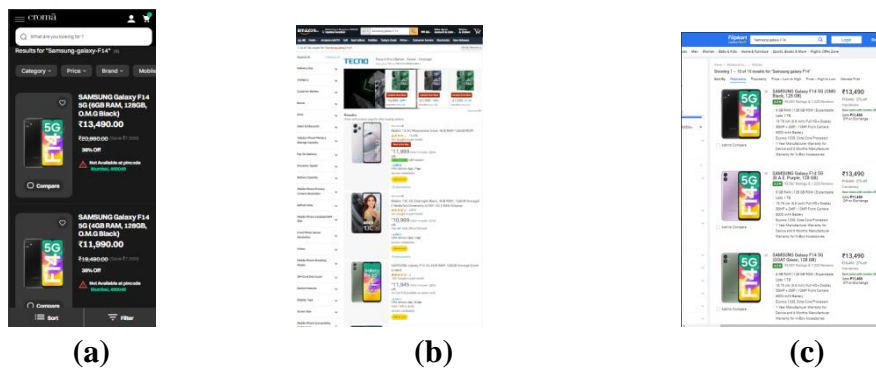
croma

What are you looking for ?

Results for "Samsung-galaxy-F14"

Category Price Brand Mobile

SAMSUNG Galaxy F14 5G (6GB RAM, 128GB, O.M.G Black)

₹13,490.00

₹23,990.00

38% Off

Not Available at pincode Mumbai, 400049

Compare

SAMSUNG Galaxy F14 5G (6GB RAM, 128GB, O.M.G Black)

₹11,990.00

₹19,490.00

38% Off

Not Available at pincode Mumbai, 400049

Compare

Sort

Filter

TECNO

Results

₹11,999

₹10,999

₹11,949

Flipkart

Samsung galaxy f14

Login

Showing 1 – 10 of 10 results for "Samsung-galaxy-F14"

SAMSUNG Galaxy F14 5G (OMG Black, 128 GB)

₹13,490

SAMSUNG Galaxy F14 5G (B.A.E. Purple, 128 GB)

₹13,490

SAMSUNG Galaxy F14 5G (GOAT Green, 128 GB)

₹13,490

Add to Compare

(a)

(b)

(c)